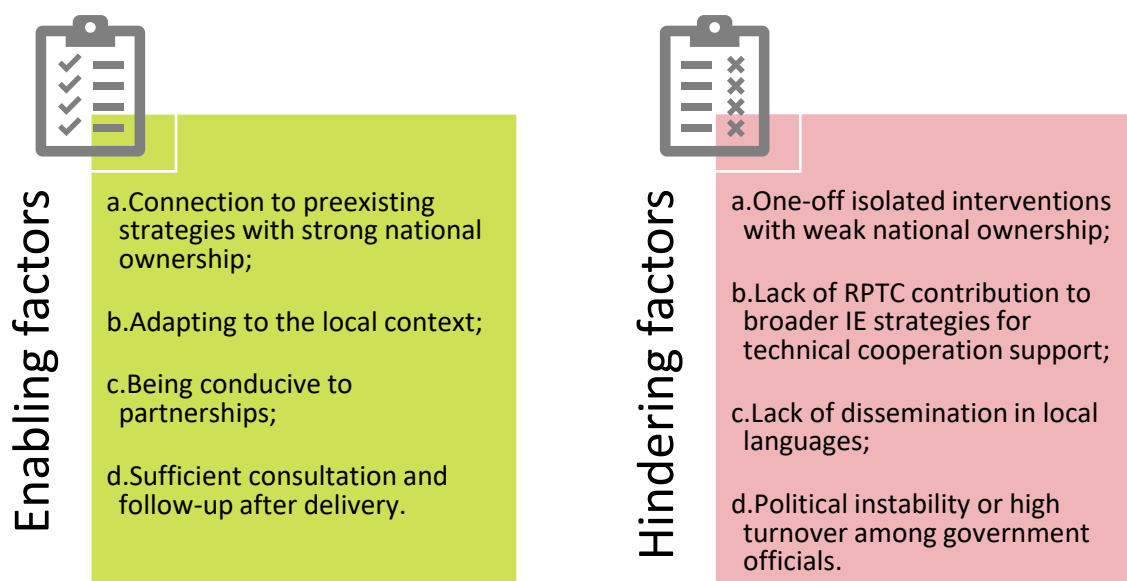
Enabling factors

a.Connection to preexisting strategies with strong national ownership;

b.Adapting to the local context;

c.Being conducive to partnerships;

d.Sufficient consultation and follow-up after delivery.

Hindering factors

a.One-off isolated interventions with weak national ownership;

b.Lack of RPTC contribution to broader IE strategies for technical cooperation support;

c.Lack of dissemination in local languages;

d.Political instability or high turnover among government officials.